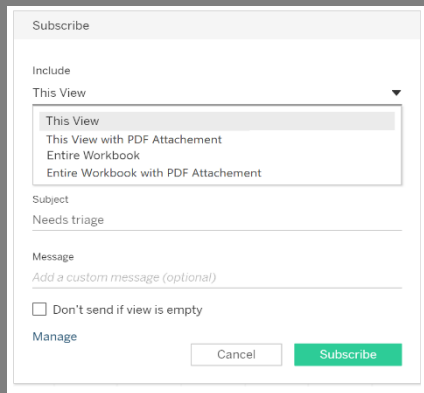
Subscribe

Include

This View

This View
This View with PDF Attachement
Entire Workbook
Entire Workbook with PDF Attachement

Subject

Needs triage

Message

Add a custom message (optional)

Don't send if view is empty

Manage

Cancel

Subscribe